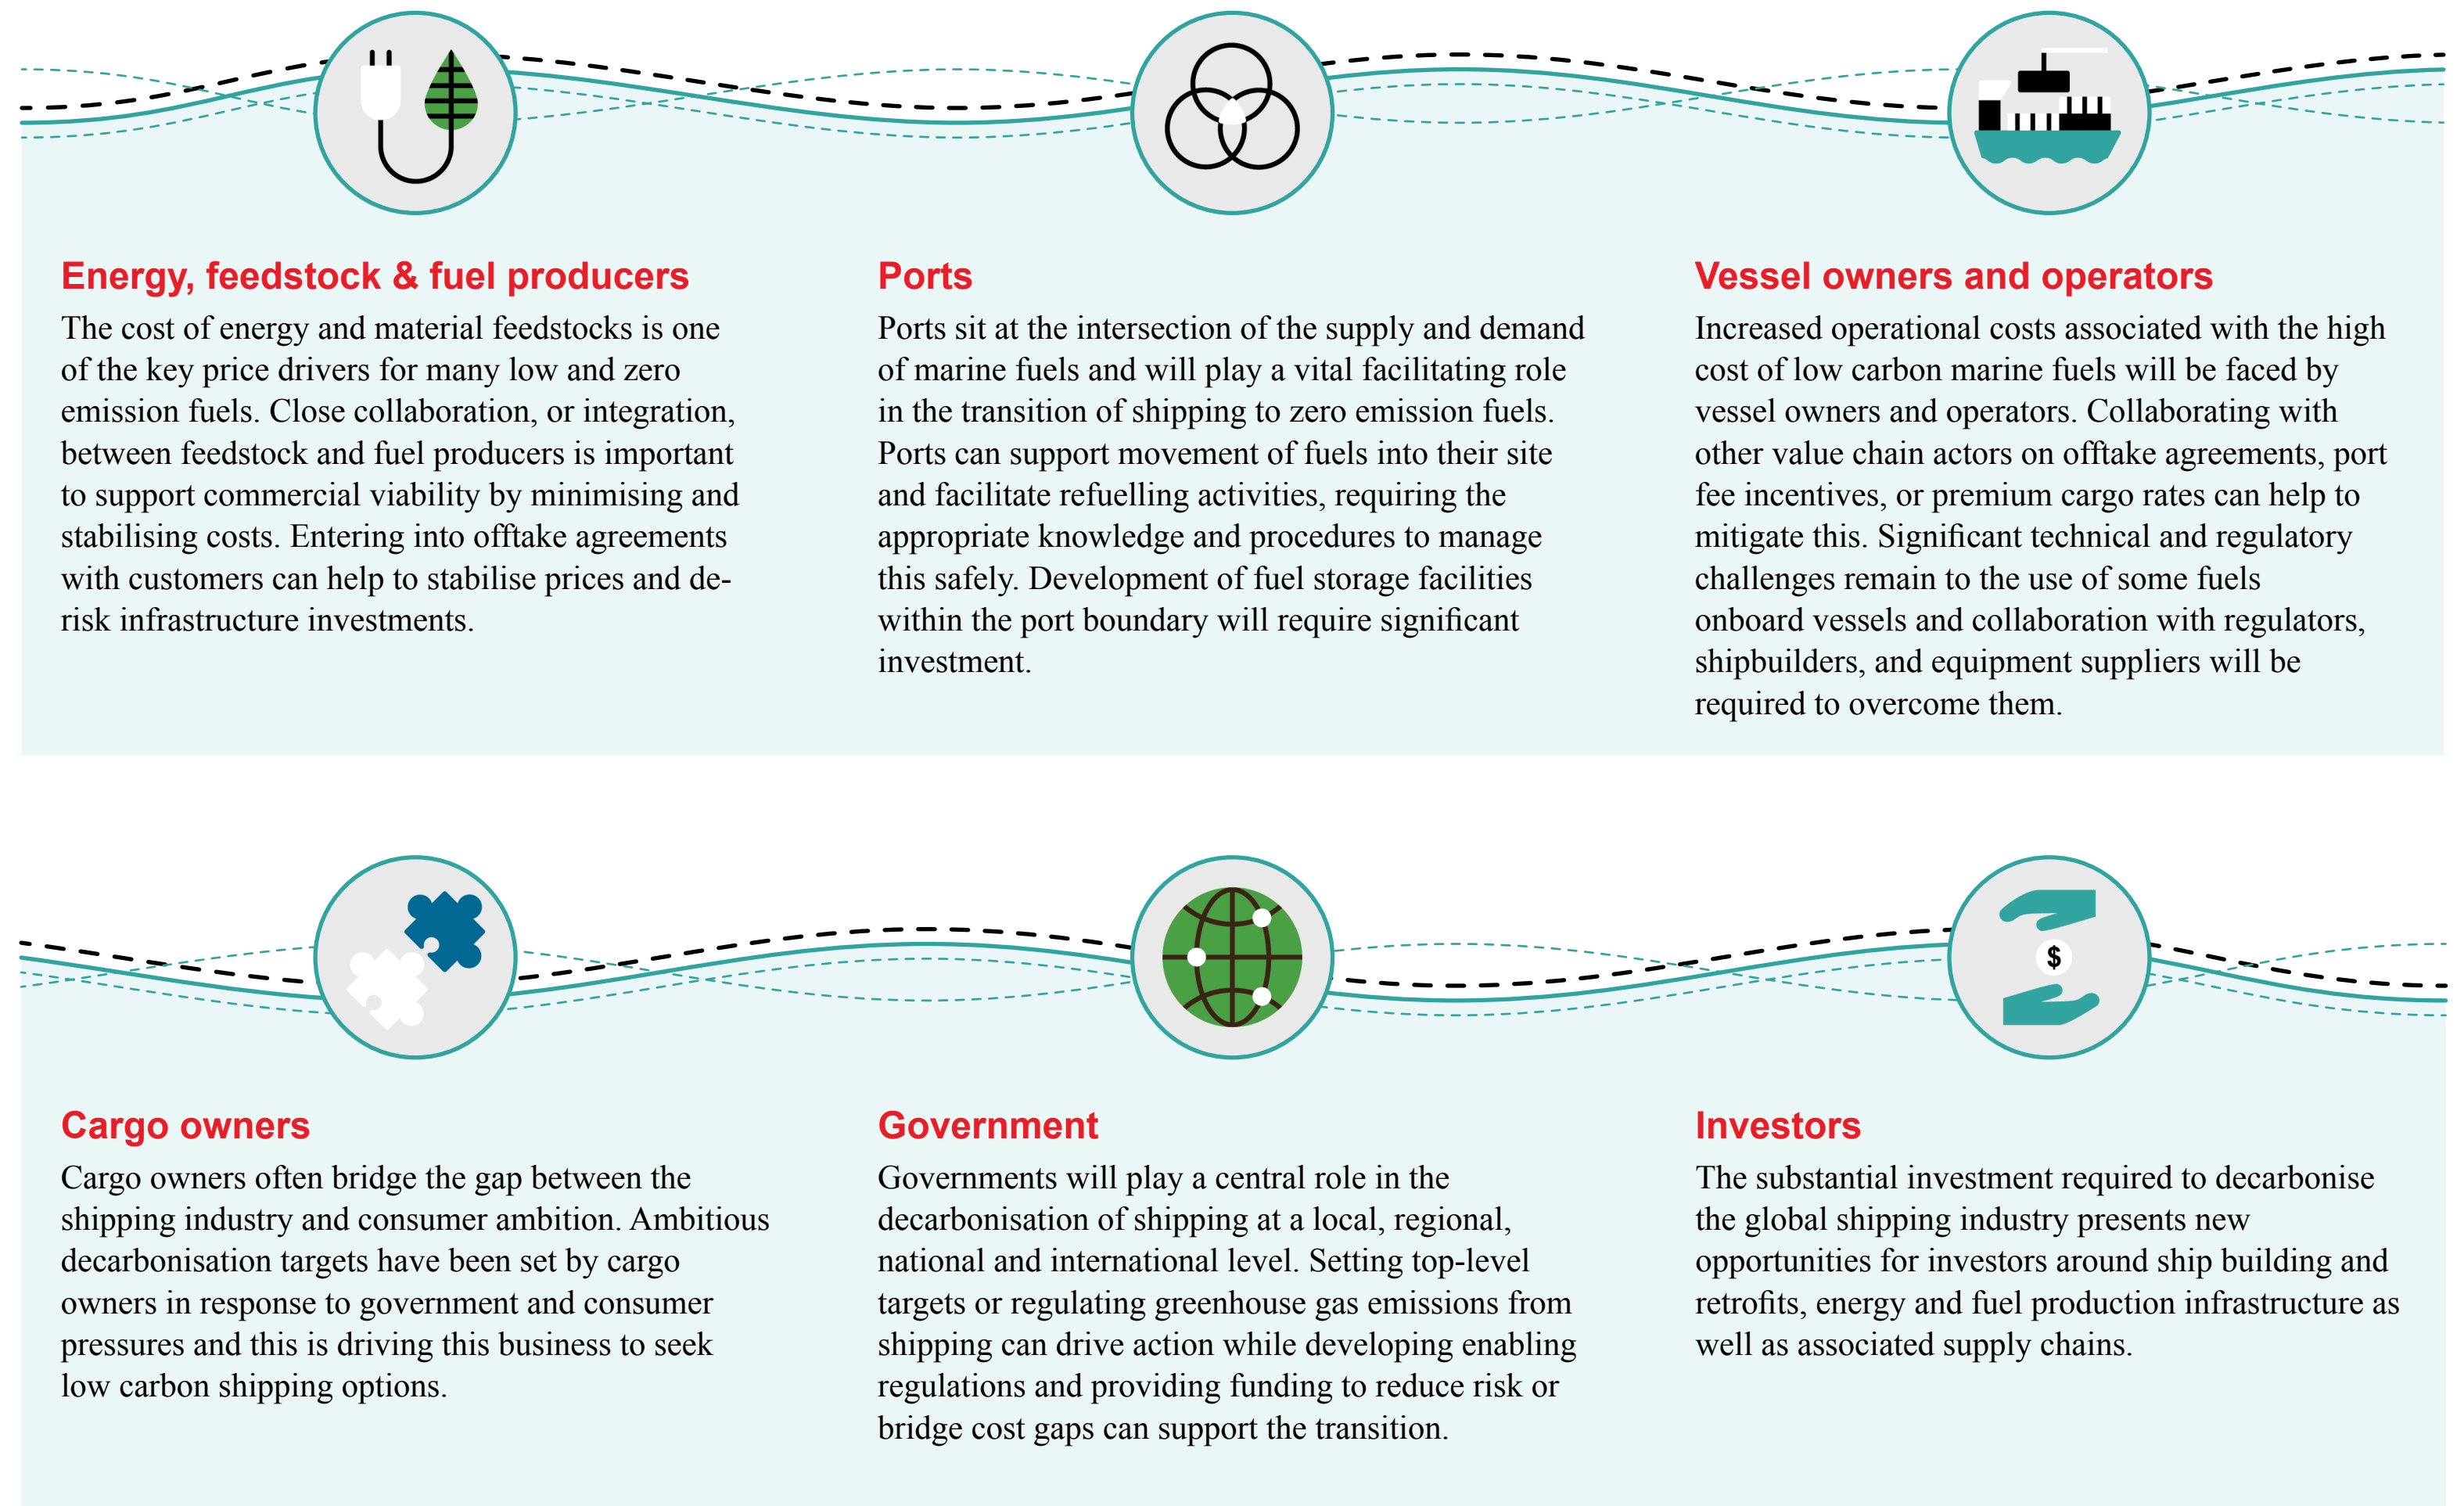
Energy, feedstock & fuel producers
The cost of energy and material feedstocks is one of the key price drivers for many low and zero emission fuels. Close collaboration, or integration, between feedstock and fuel producers is important to support commercial viability by minimising and stabilising costs. Entering into offtake agreements with customers can help to stabilise prices and de-risk infrastructure investments.

Ports
Ports sit at the intersection of the supply and demand of marine fuels and will play a vital facilitating role in the transition of shipping to zero emission fuels. Ports can support movement of fuels into their site and facilitate refuelling activities, requiring the appropriate knowledge and procedures to manage this safely. Development of fuel storage facilities within the port boundary will require significant investment.

Vessel owners and operators
Increased operational costs associated with the high cost of low carbon marine fuels will be faced by vessel owners and operators. Collaborating with other value chain actors on offtake agreements, port fee incentives, or premium cargo rates can help to mitigate this. Significant technical and regulatory challenges remain to the use of some fuels onboard vessels and collaboration with regulators, shipbuilders, and equipment suppliers will be required to overcome them.

Cargo owners
Cargo owners often bridge the gap between the shipping industry and consumer ambition. Ambitious decarbonisation targets have been set by cargo owners in response to government and consumer pressures and this is driving this business to seek low carbon shipping options.

Government
Governments will play a central role in the decarbonisation of shipping at a local, regional, national and international level. Setting top-level targets or regulating greenhouse gas emissions from shipping can drive action while developing enabling regulations and providing funding to reduce risk or bridge cost gaps can support the transition.

Investors
The substantial investment required to decarbonise the global shipping industry presents new opportunities for investors around ship building and retrofits, energy and fuel production infrastructure as well as associated supply chains.

$